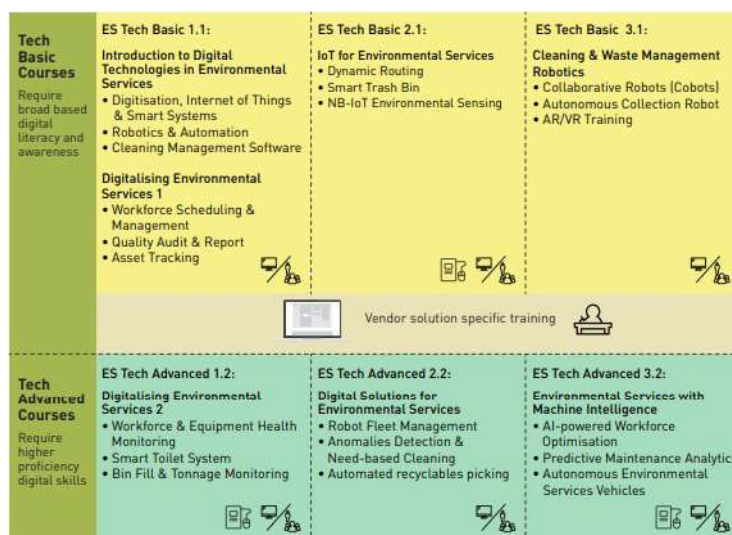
Tech Basic Courses

Require broad based digital literacy and awareness

ES Tech Basic 1.1:

Introduction to Digital Technologies in Environmental Services

• Digitisation, Internet of Things & Smart Systems
• Robotics & Automation
• Cleaning Management Software

Digitalising Environmental Services 1

• Workforce Scheduling & Management
• Quality Audit & Report
• Asset Tracking

ES Tech Basic 2.1:

IoT for Environmental Services

• Dynamic Routing
• Smart Trash Bin
• NB-IoT Environmental Sensing

ES Tech Basic 3.1:

Cleaning & Waste Management Robotics

• Collaborative Robots (Cobots)
• Autonomous Collection Robot
• AR/VR Training

Vendor solution specific training

Tech Advanced Courses

Require higher proficiency digital skills

ES Tech Advanced 1.2:

Digitalising Environmental Services 2

• Workforce & Equipment Health Monitoring
• Smart Toilet System
• Bin Fill & Tonnage Monitoring

ES Tech Advanced 2.2:

Digital Solutions for Environmental Services

• Robot Fleet Management
• Anomalies Detection & Need-based Cleaning
• Automated recyclables picking

ES Tech Advanced 3.2:

Environmental Services with Machine Intelligence

• AI-powered Workforce Optimisation
• Predictive Maintenance Analytic
• Autonomous Environmental Services Vehicles